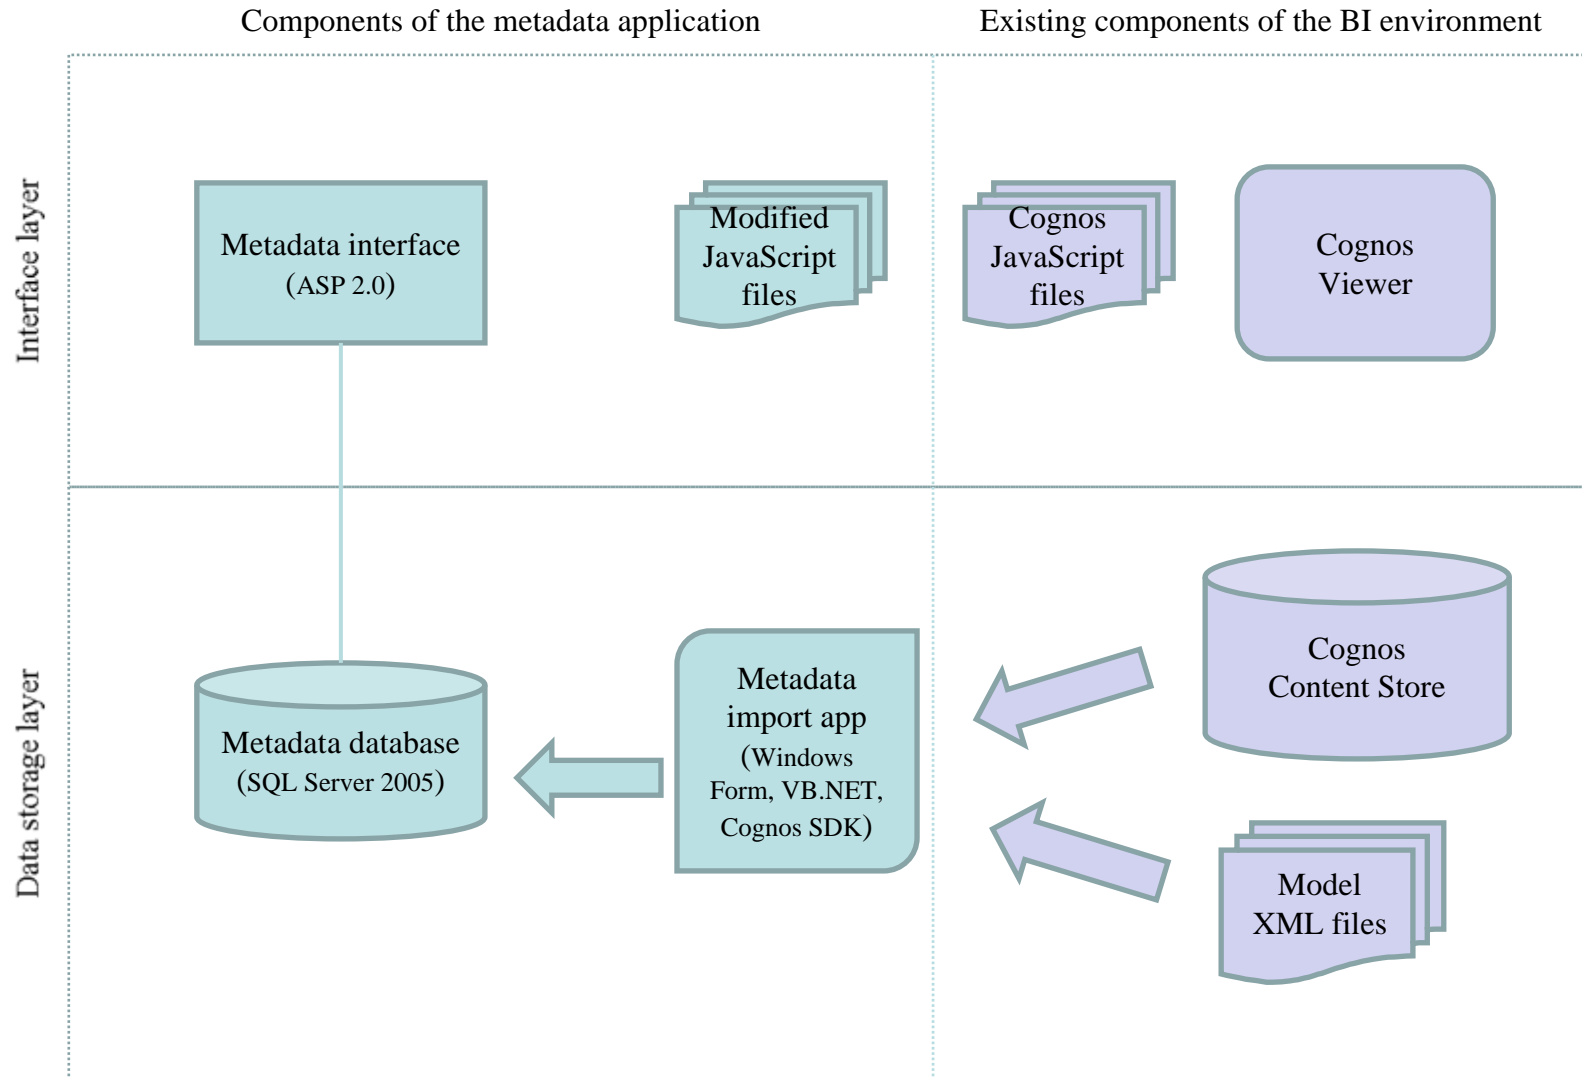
Components of the metadata application

Existing components of the BI environment

Interface layer

Metadata interface (ASP 2.0)

Modified JavaScript files

Cognos JavaScript files

Cognos Viewer

Data storage layer

Metadata database (SQL Server 2005)

Metadata import app (Windows Form, VB.NET, Cognos SDK)

Cognos Content Store

Model XML files